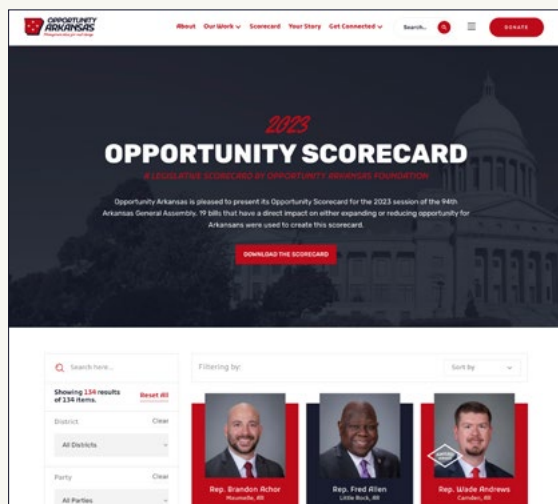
OPPORTUNITY ARKANSAS

About Our Work ⌄ Scorecard Your Story Get Connected ⌄ Search... DONATE

2023

OPPORTUNITY SCORECARD

A LEGISLATIVE SCORECARD BY OPPORTUNITY ARKANSAS FOUNDATION

Opportunity Arkansas is pleased to present its Opportunity Scorecard for the 2023 session of the 94th Arkansas General Assembly. 19 bills that have a direct impact on either expanding or reducing opportunity for Arkansans were used to create this scorecard.

DOWNLOAD THE SCORECARD

Search here...

Showing 134 results of 134 items.

Reset All

District Clear

All Districts

Party Clear

All Parties

Filtering by:

Sort by

Rep. Brandon Achor
Maumelle, AR

Rep. Fred Allen
Little Rock, AR

Rep. Wade Andrews
Camden, AR